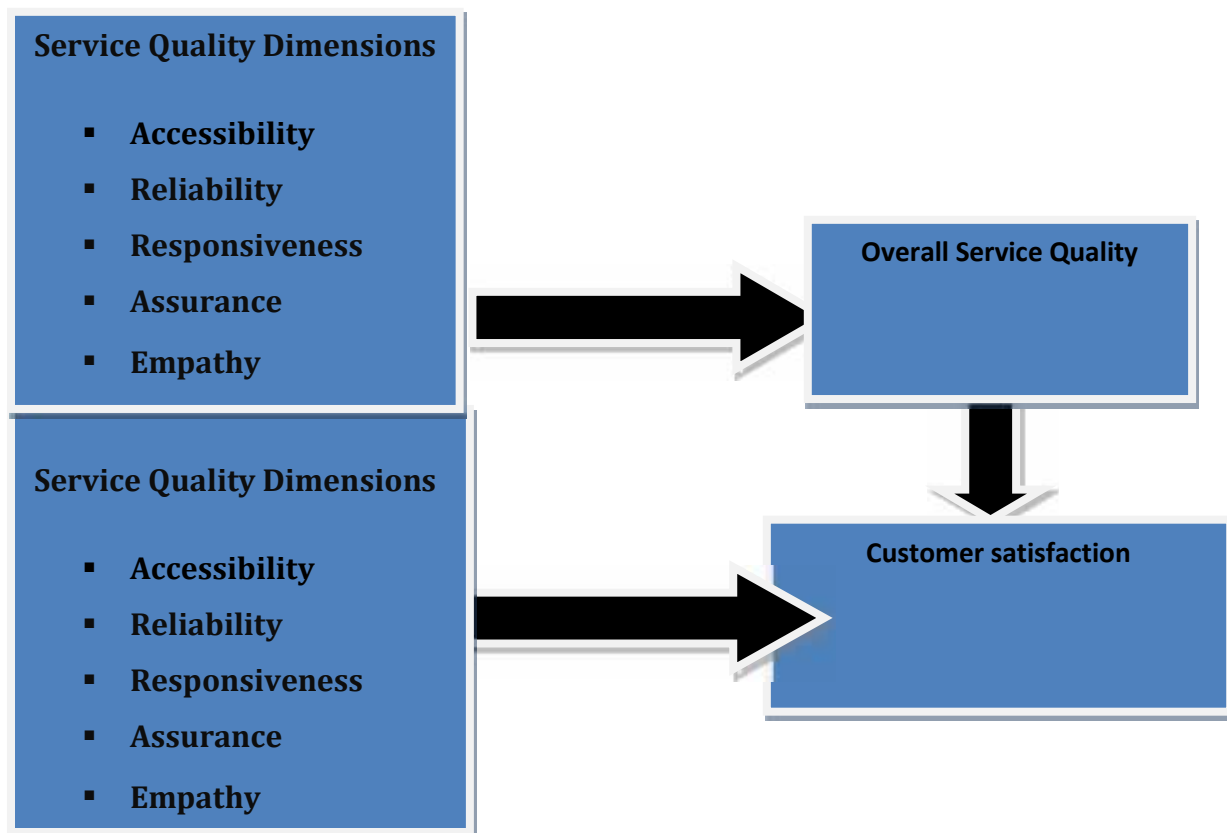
Service Quality Dimensions

- Accessibility
- Reliability
- Responsiveness
- Assurance
- Empathy

Overall Service Quality

Service Quality Dimensions

- Accessibility
- Reliability
- Responsiveness
- Assurance
- Empathy

Customer satisfaction